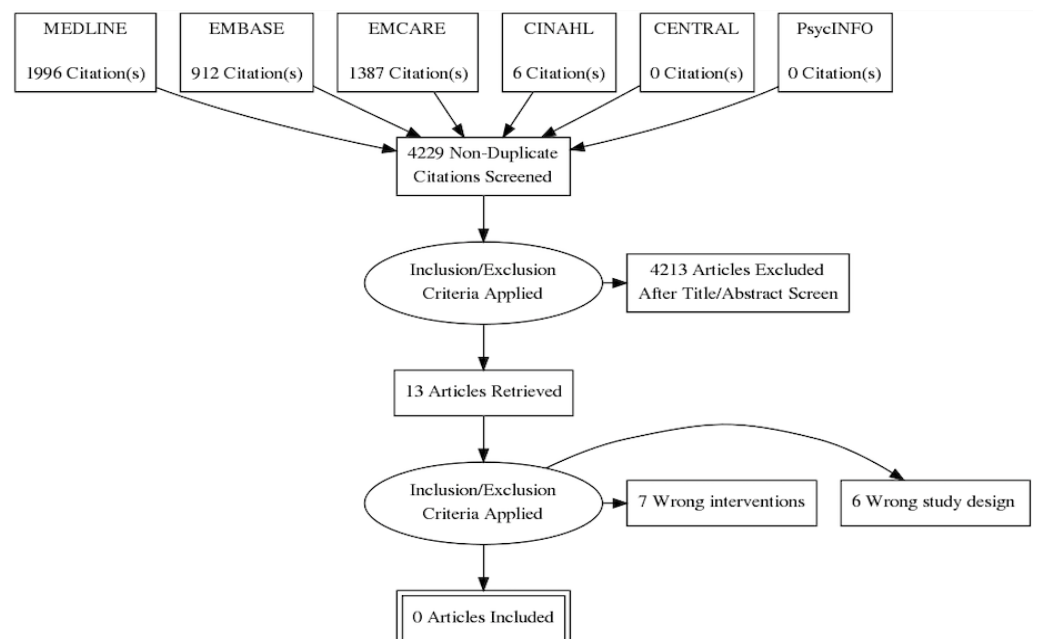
MEDLINE

1996 Citation(s)

EMBASE

912 Citation(s)

EMCARE

1387 Citation(s)

CINAHL

6 Citation(s)

CENTRAL

0 Citation(s)

PsycINFO

0 Citation(s)

4229 Non-Duplicate Citations Screened

Inclusion/Exclusion Criteria Applied

4213 Articles Excluded After Title/Abstract Screen

13 Articles Retrieved

Inclusion/Exclusion Criteria Applied

7 Wrong interventions

6 Wrong study design

0 Articles Included